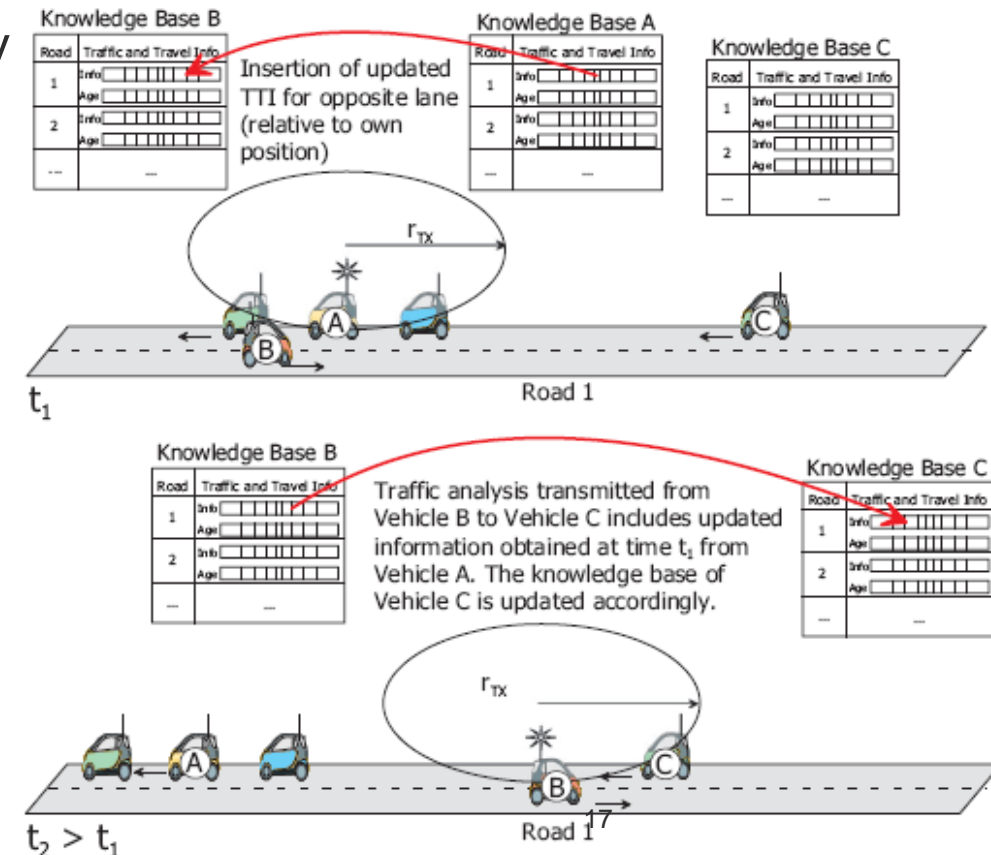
Knowledge Base B

| Road | Traffic and Travel Info |
|---|---|
| 1 | Info Age |
| 2 | Info Age |
| ... | ... |

Knowledge Base A

| Road | Traffic and Travel Info |
|---|---|
| 1 | Info Age |
| 2 | Info Age |
| ... | ... |

Knowledge Base C

| Road | Traffic and Travel Info |
|---|---|
| 1 | Info Age |
| 2 | Info Age |
| ... | ... |

Insertion of updated TTI for opposite lane (relative to own position)

$r_{TX}$

A B C

Road 1

$t_1$

Knowledge Base B

| Road | Traffic and Travel Info |
|---|---|
| 1 | Info Age |
| 2 | Info Age |
| ... | ... |

Traffic analysis transmitted from Vehicle B to Vehicle C includes updated information obtained at time $t_1$ from Vehicle A. The knowledge base of Vehicle C is updated accordingly.

Knowledge Base C

| Road | Traffic and Travel Info |
|---|---|
| 1 | Info Age |
| 2 | Info Age |
| ... | ... |

$r_{TX}$

A B C

Road 1

17

$t_2 > t_1$